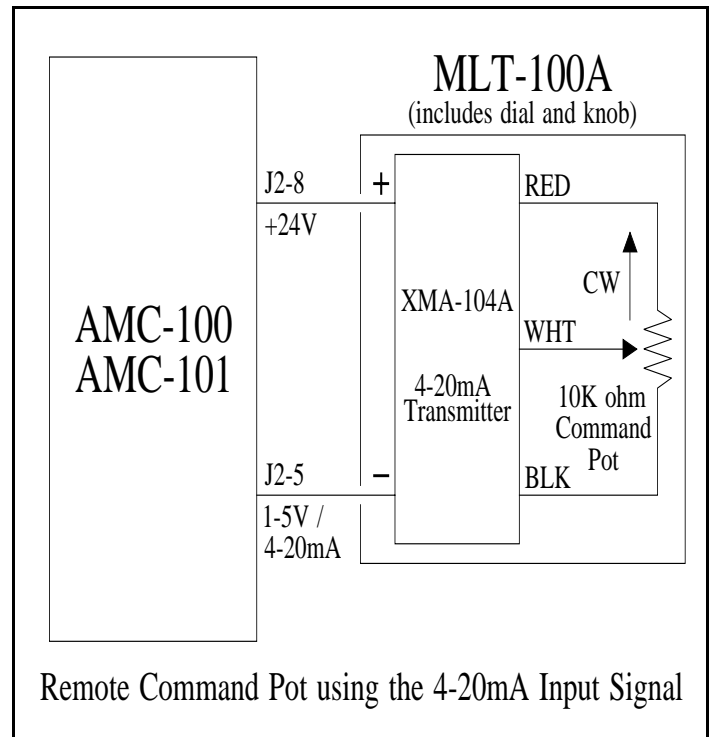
MLT-100A
(includes dial and knob)

AMC-100
AMC-101

J2-8
+24V

+

XMA-104A

4-20mA
Transmitter

RED

CW

WHT

10K ohm
Command
Pot

J2-5
1-5V /
4-20mA

−

BLK

Remote Command Pot using the 4-20mA Input Signal